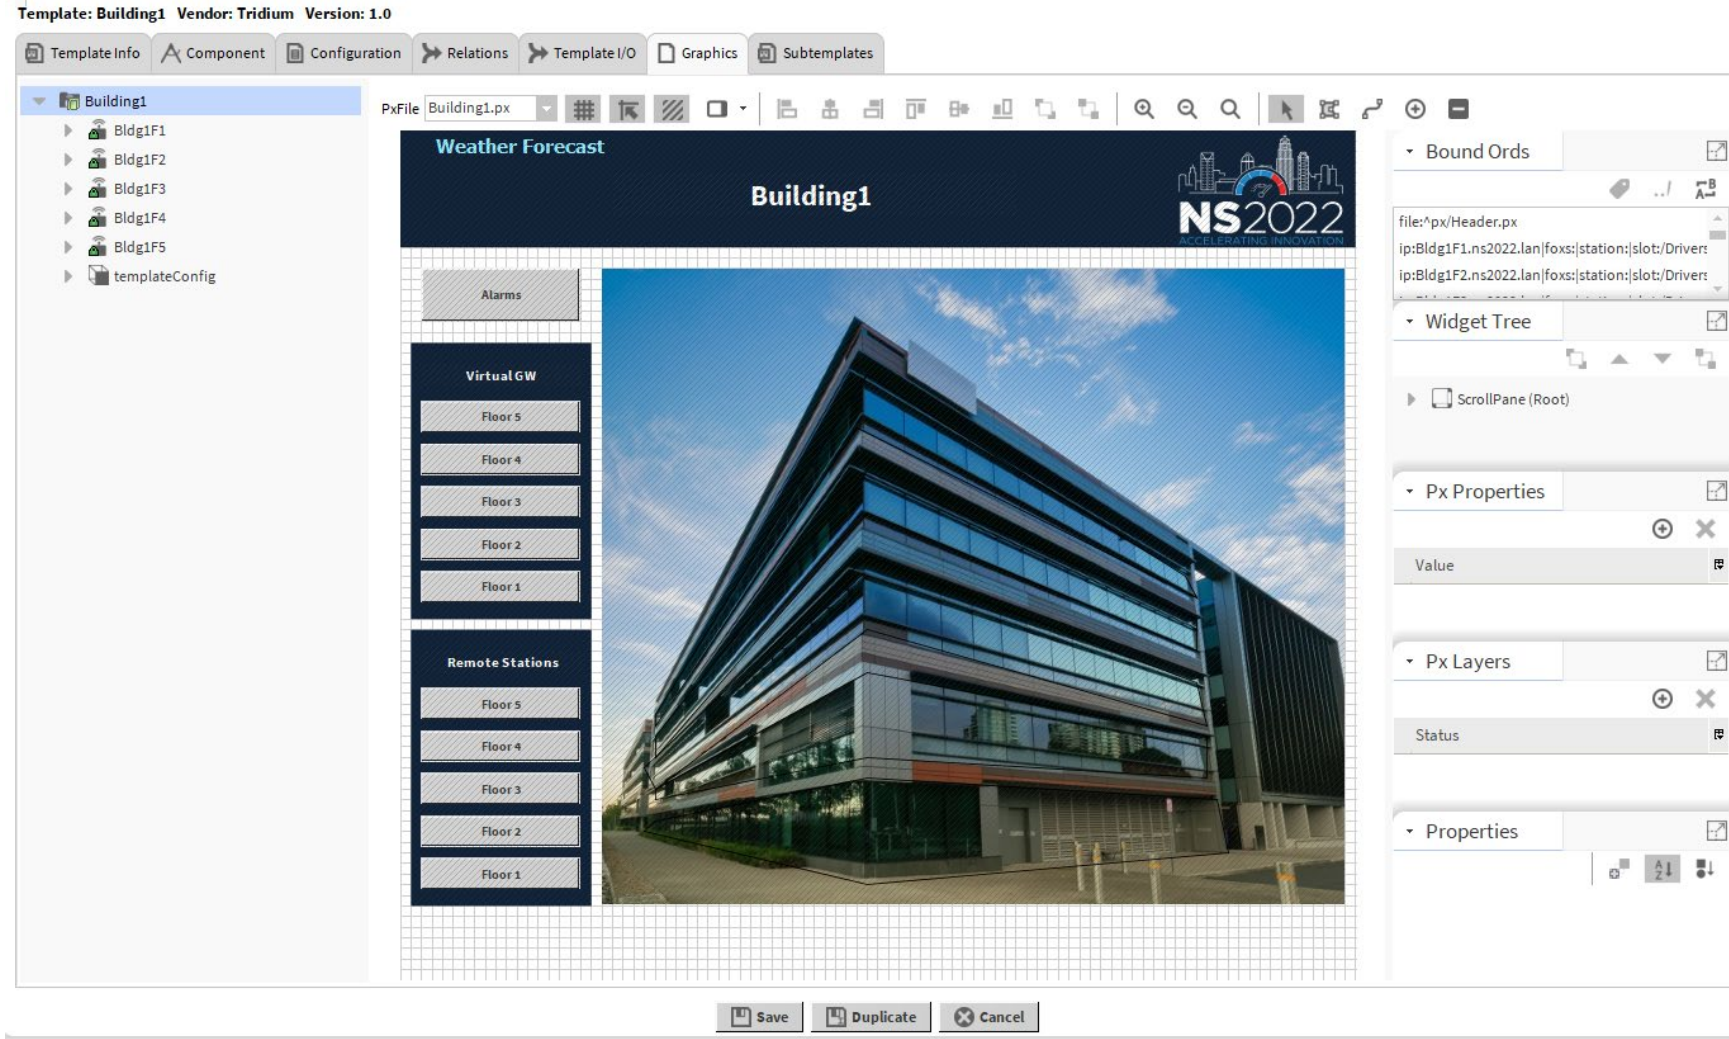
Template: Building1 Vendor: Tridium Version: 1.0

Template Info | Component | Configuration | Relations | Template I/O | Graphics | Subtemplates

Building1
Bldg1F1
Bldg1F2
Bldg1F3
Bldg1F4
Bldg1F5
templateConfig

PxFile Building1.px

Weather Forecast

Building1

NS2022
ACCELERATING INNOVATION

Alarms

Virtual GW
Floor 5
Floor 4
Floor 3
Floor 2
Floor 1

Remote Stations
Floor 5
Floor 4
Floor 3
Floor 2
Floor 1

Bound Ords
file:^px/Header.px
ip:Bldg1F1.ns2022.lan|foxs:|station:|slot:/Drivers
ip:Bldg1F2.ns2022.lan|foxs:|station:|slot:/Drivers

Widget Tree
ScrollPane (Root)

Px Properties
Value

Px Layers
Status

Properties

Save | Duplicate | Cancel